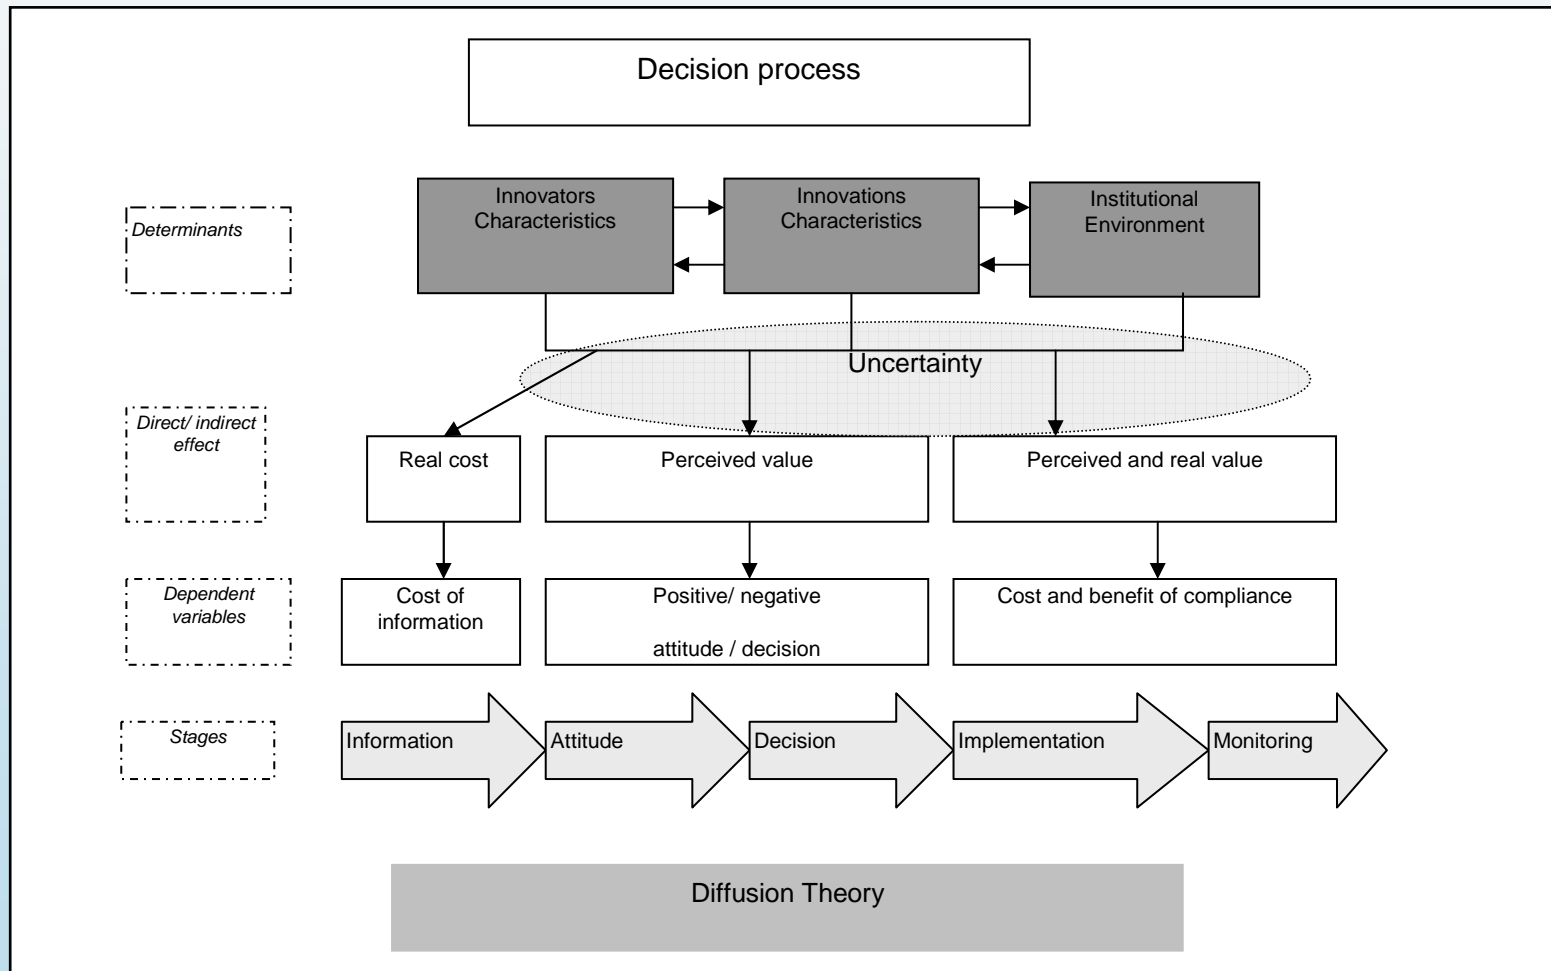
Decision process

Determinants

Innovators Characteristics

Innovations Characteristics

Institutional Environment

Uncertainty

Direct/ indirect effect

Real cost

Perceived value

Perceived and real value

Dependent variables

Cost of information

Positive/ negative

attitude / decision

Cost and benefit of compliance

Stages

Information

Attitude

Decision

Implementation

Monitoring

Diffusion Theory